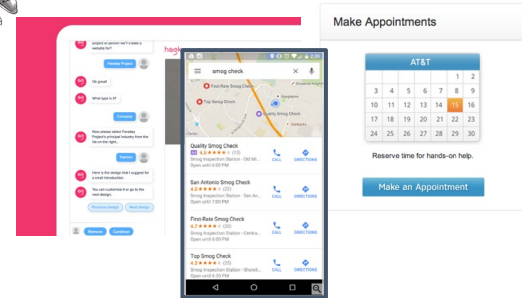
project or person we'll create a website for?

Oh great!

What type is it?

Now please select Faraday Project's principal industry from the list on the right.

Here is the design that I suggest for a small introduction.

You can customize it or go to the next design.

Previous design

Next design

Remove

Continue

hagl

smog check

Quality Smog Check
Top Smog Check

Quality Smog Check
4.5 ★★★★★ (13)
Smog Inspection Station · Old Mi...
Open until 6:00 PM
CALL
DIRECTIONS

San Antonio Smog Check
4.5 ★★★★★ (12)
Smog Inspection Station · San...
Open until 6:00 PM
CALL
DIRECTIONS

First-Rate Smog Check
4.7 ★★★★★ (23)
Smog Inspection Station · Centra...
Open until 6:00 PM
CALL
DIRECTIONS

Top Smog Check
4.2 ★★★★★ (25)
Smog Inspection Station · Shoreli...
Open until 6:00 PM
CALL
DIRECTIONS

Make Appointments

AT&T

| | | | | | | |
|---|---|---|---|---|---|---|
| | | | | | 1 | 2 |
| 3 | 4 | 5 | 6 | 7 | 8 | 9 |
| 10 | 11 | 12 | 13 | 14 | 15 | 16 |
| 17 | 18 | 19 | 20 | 21 | 22 | 23 |
| 24 | 25 | 26 | 27 | 28 | 29 | 30 |

Reserve time for hands-on help.

Make an Appointment